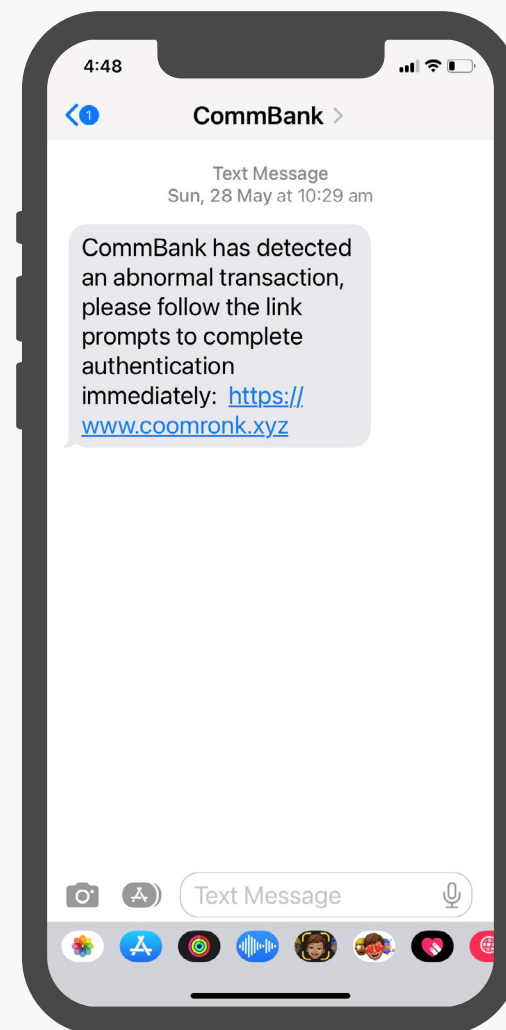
4:48

1

CommBank

Text Message
Sun, 28 May at 10:29 am

CommBank has detected an abnormal transaction, please follow the link prompts to complete authentication immediately: https://www.coomronk.xyz

Text Message